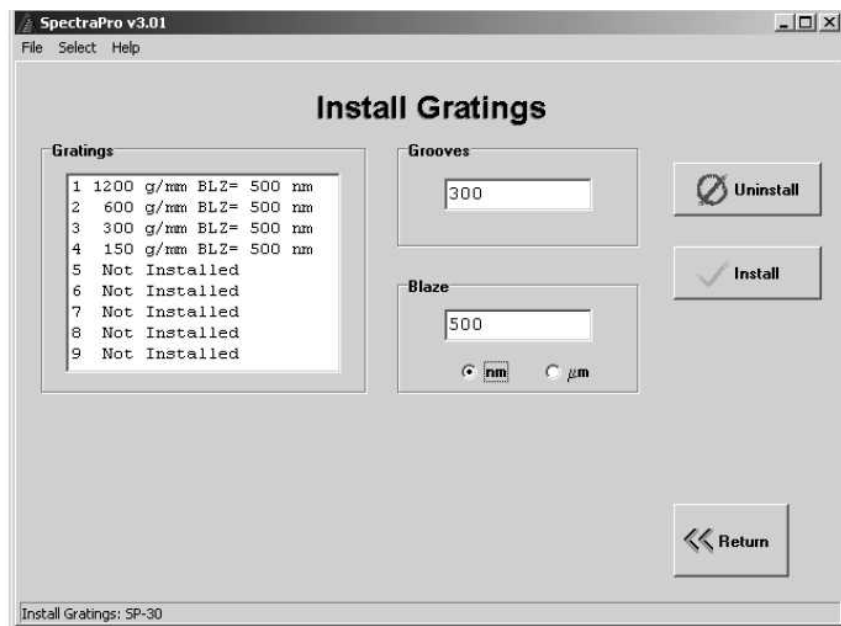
SpectraPro v3.01
File Select Help

Install Gratings

Gratings
1 1200 g/mm BLZ= 500 nm
2 600 g/mm BLZ= 500 nm
3 300 g/mm BLZ= 500 nm
4 150 g/mm BLZ= 500 nm
5 Not Installed
6 Not Installed
7 Not Installed
8 Not Installed
9 Not Installed

Grooves
300

Blaze
500
nm $\mu$m

Uninstall

Install

Return

Install Gratings: SP-30